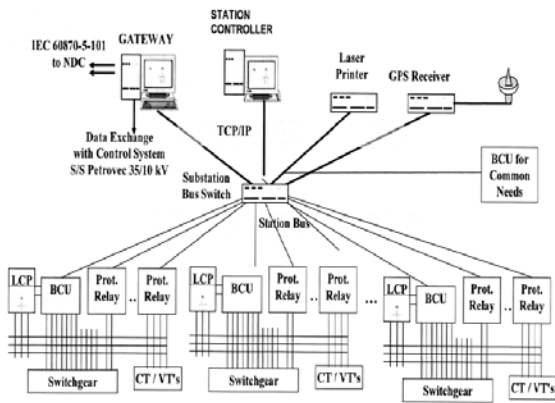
STATION CONTROLLER

IEC 60870-5-101 to NDC

GATEWAY

Laser Printer

GPS Receiver

Data Exchange with Control System S/S Petrovec 35/10 kV

TCP/IP

BCU for Common Needs

Substation Bus Switch

Station Bus

LCP

BCU

Prot. Relay

..

Prot. Relay

LCP

BCU

Prot. Relay

..

Prot. Relay

...

LCP

BCU

Prot. Relay

..

Prot. Relay

Switchgear

CT / VT's

Switchgear

CT / VT's

Switchgear

CT / VT's